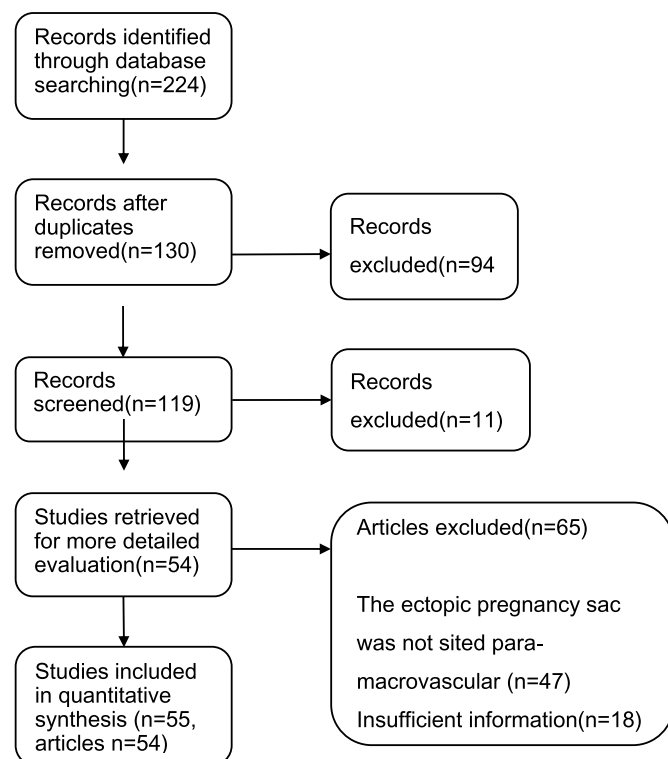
Records identified through database searching(n=224)

Records after duplicates removed(n=130)

Records excluded(n=94

Records screened(n=119)

Records excluded(n=11)

Studies retrieved for more detailed evaluation(n=54)

Articles excluded(n=65)

The ectopic pregnancy sac was not sited paramacrovascular (n=47)
Insufficient information(n=18)

Studies included in quantitative synthesis (n=55, articles n=54)